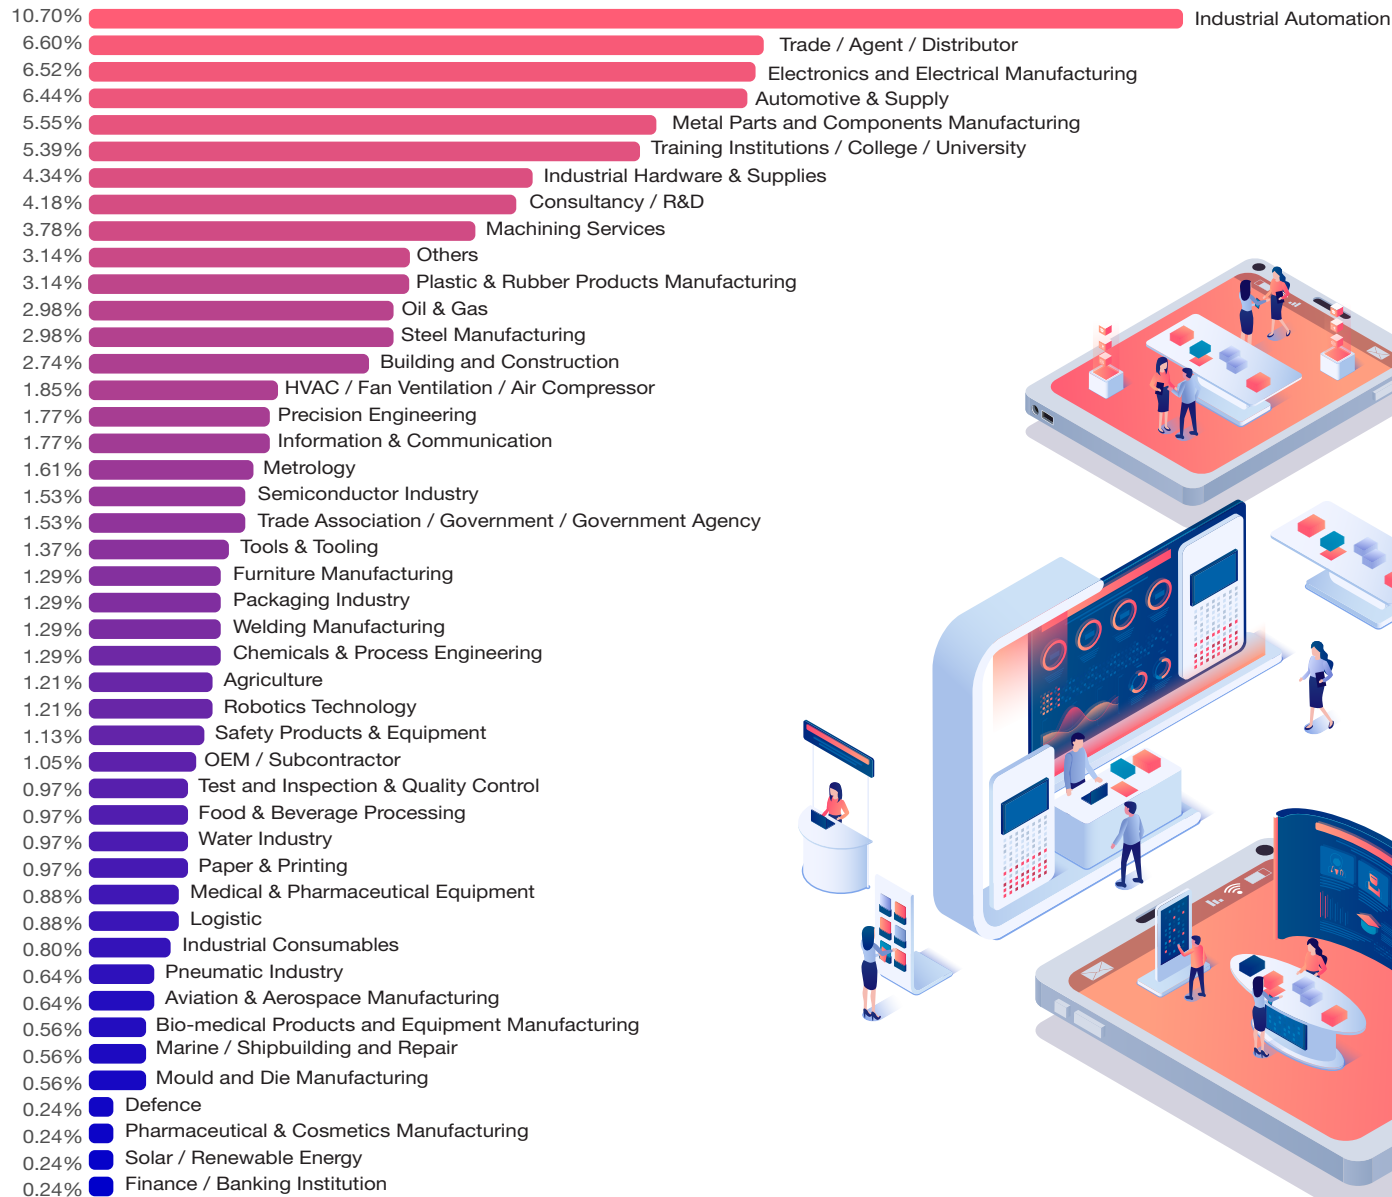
10.70% Industrial Automation
6.60% Trade / Agent / Distributor
6.52% Electronics and Electrical Manufacturing
6.44% Automotive & Supply
5.55% Metal Parts and Components Manufacturing
5.39% Training Institutions / College / University
4.34% Industrial Hardware & Supplies
4.18% Consultancy / R&D
3.78% Machining Services
3.14% Others
3.14% Plastic & Rubber Products Manufacturing
2.98% Oil & Gas
2.98% Steel Manufacturing
2.74% Building and Construction
1.85% HVAC / Fan Ventilation / Air Compressor
1.77% Precision Engineering
1.77% Information & Communication
1.61% Metrology
1.53% Semiconductor Industry
1.53% Trade Association / Government / Government Agency
1.37% Tools & Tooling
1.29% Furniture Manufacturing
1.29% Packaging Industry
1.29% Welding Manufacturing
1.29% Chemicals & Process Engineering
1.21% Agriculture
1.21% Robotics Technology
1.13% Safety Products & Equipment
1.05% OEM / Subcontractor
0.97% Test and Inspection & Quality Control
0.97% Food & Beverage Processing
0.97% Water Industry
0.97% Paper & Printing
0.88% Medical & Pharmaceutical Equipment
0.88% Logistic
0.80% Industrial Consumables
0.64% Pneumatic Industry
0.64% Aviation & Aerospace Manufacturing
0.56% Bio-medical Products and Equipment Manufacturing
0.56% Marine / Shipbuilding and Repair
0.56% Mould and Die Manufacturing
0.24% Defence
0.24% Pharmaceutical & Cosmetics Manufacturing
0.24% Solar / Renewable Energy
0.24% Finance / Banking Institution